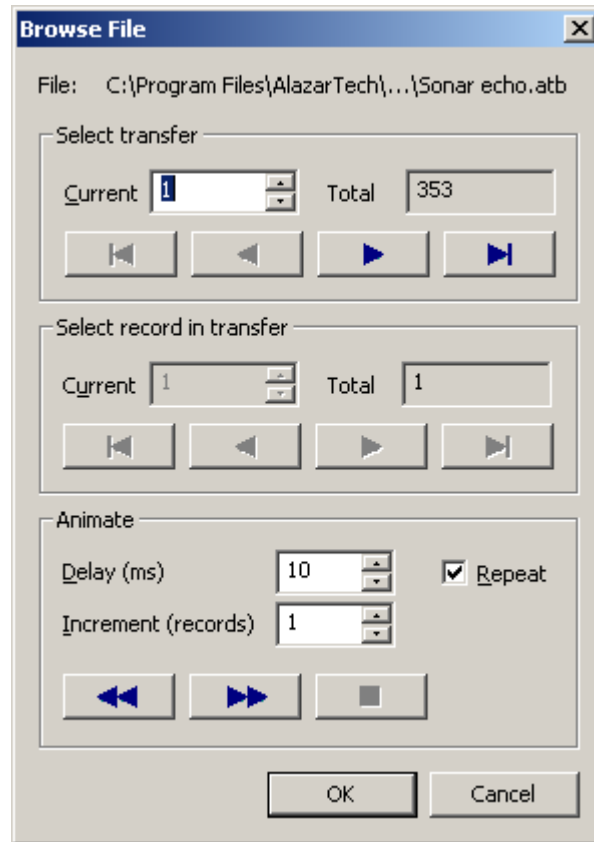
Browse File

File: C:\Program Files\AlazarTech\...\Sonar echo.atb

Select transfer

Current 1 Total 353

Select record in transfer

Current 1 Total 1

Animate

Delay (ms) 10 Repeat

Increment (records) 1

OK Cancel